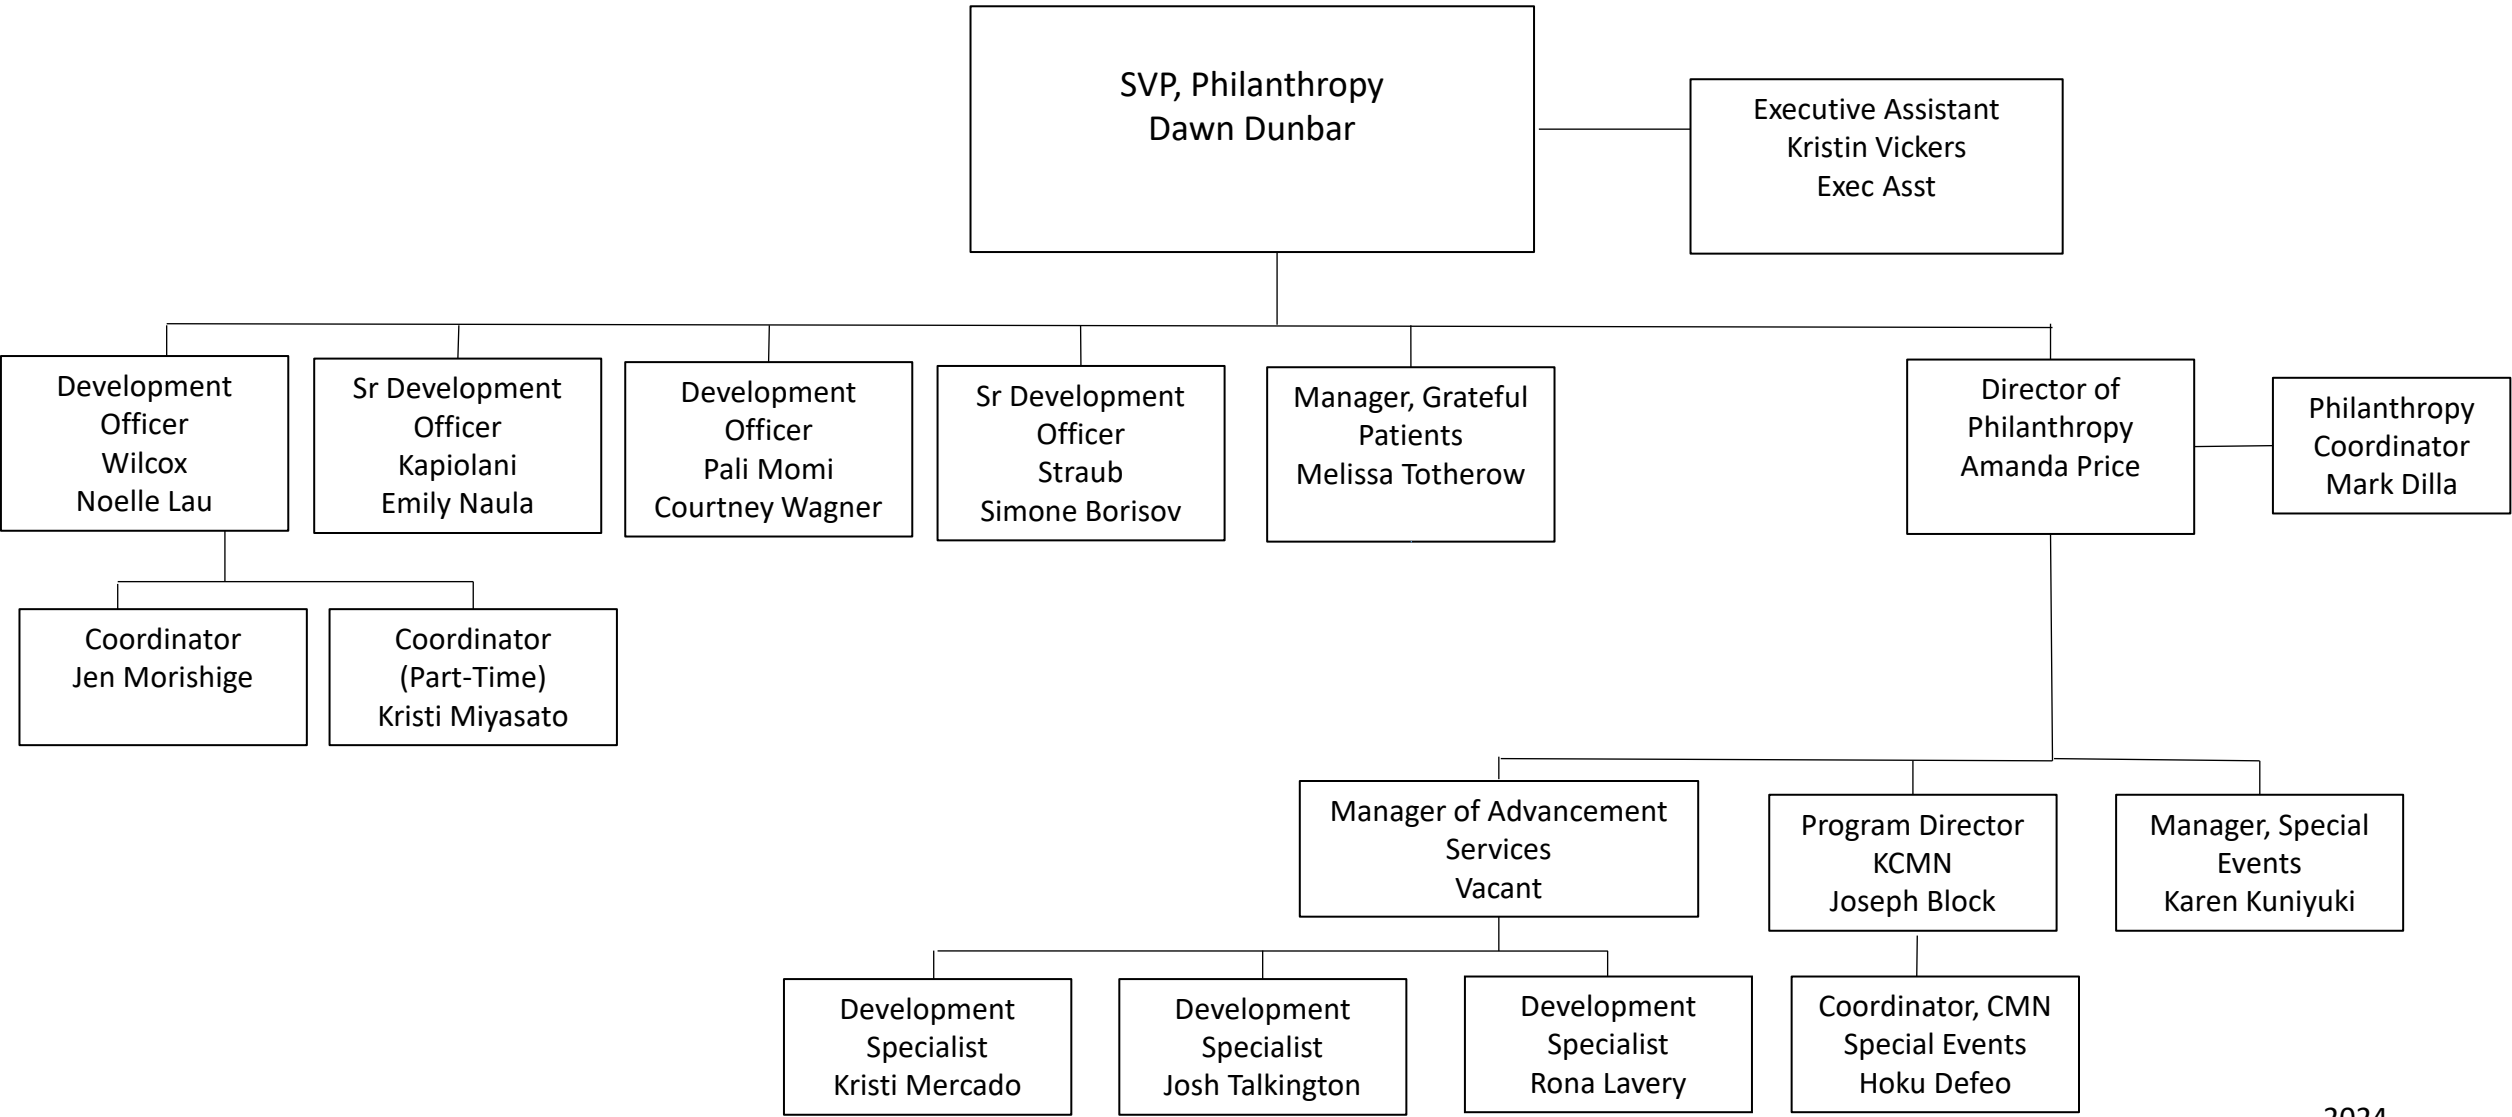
SVP, Philanthropy
Dawn Dunbar

Executive Assistant
Kristin Vickers
Exec Asst

Development Officer
Wilcox
Noelle Lau

Sr Development Officer
Kapiolani
Emily Naula

Development Officer
Pali Momi
Courtney Wagner

Sr Development Officer
Straub
Simone Borisov

Manager, Grateful Patients
Melissa Totherow

Director of Philanthropy
Amanda Price

Philanthropy Coordinator
Mark Dilla

Coordinator
Jen Morishige

Coordinator
(Part-Time)
Kristi Miyasato

Manager of Advancement Services
Vacant

Program Director
KCMN
Joseph Block

Manager, Special Events
Karen Kuniyuki

Development Specialist
Kristi Mercado

Development Specialist
Josh Talkington

Development Specialist
Rona Lavery

Coordinator, CMN
Special Events
Hoku Defeo

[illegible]